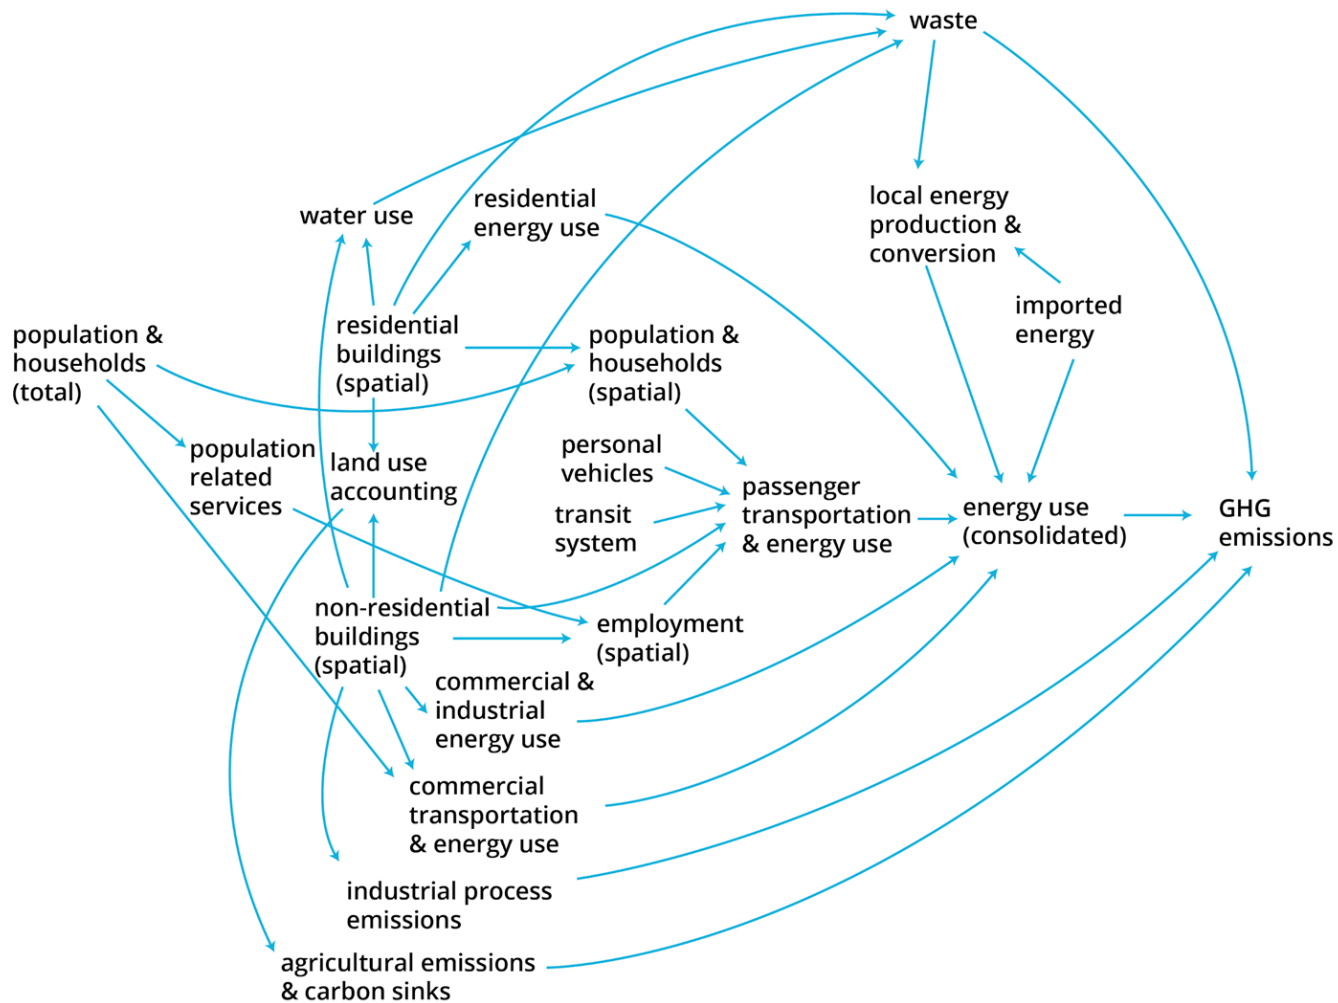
waste

local energy production & conversion

imported energy

water use

residential energy use

population & households (total)

residential buildings (spatial)

population & households (spatial)

population related services

land use accounting

personal vehicles

transit system

passenger transportation & energy use

energy use (consolidated)

GHG emissions

non-residential buildings (spatial)

employment (spatial)

commercial & industrial energy use

commercial transportation & energy use

industrial process emissions

agricultural emissions & carbon sinks